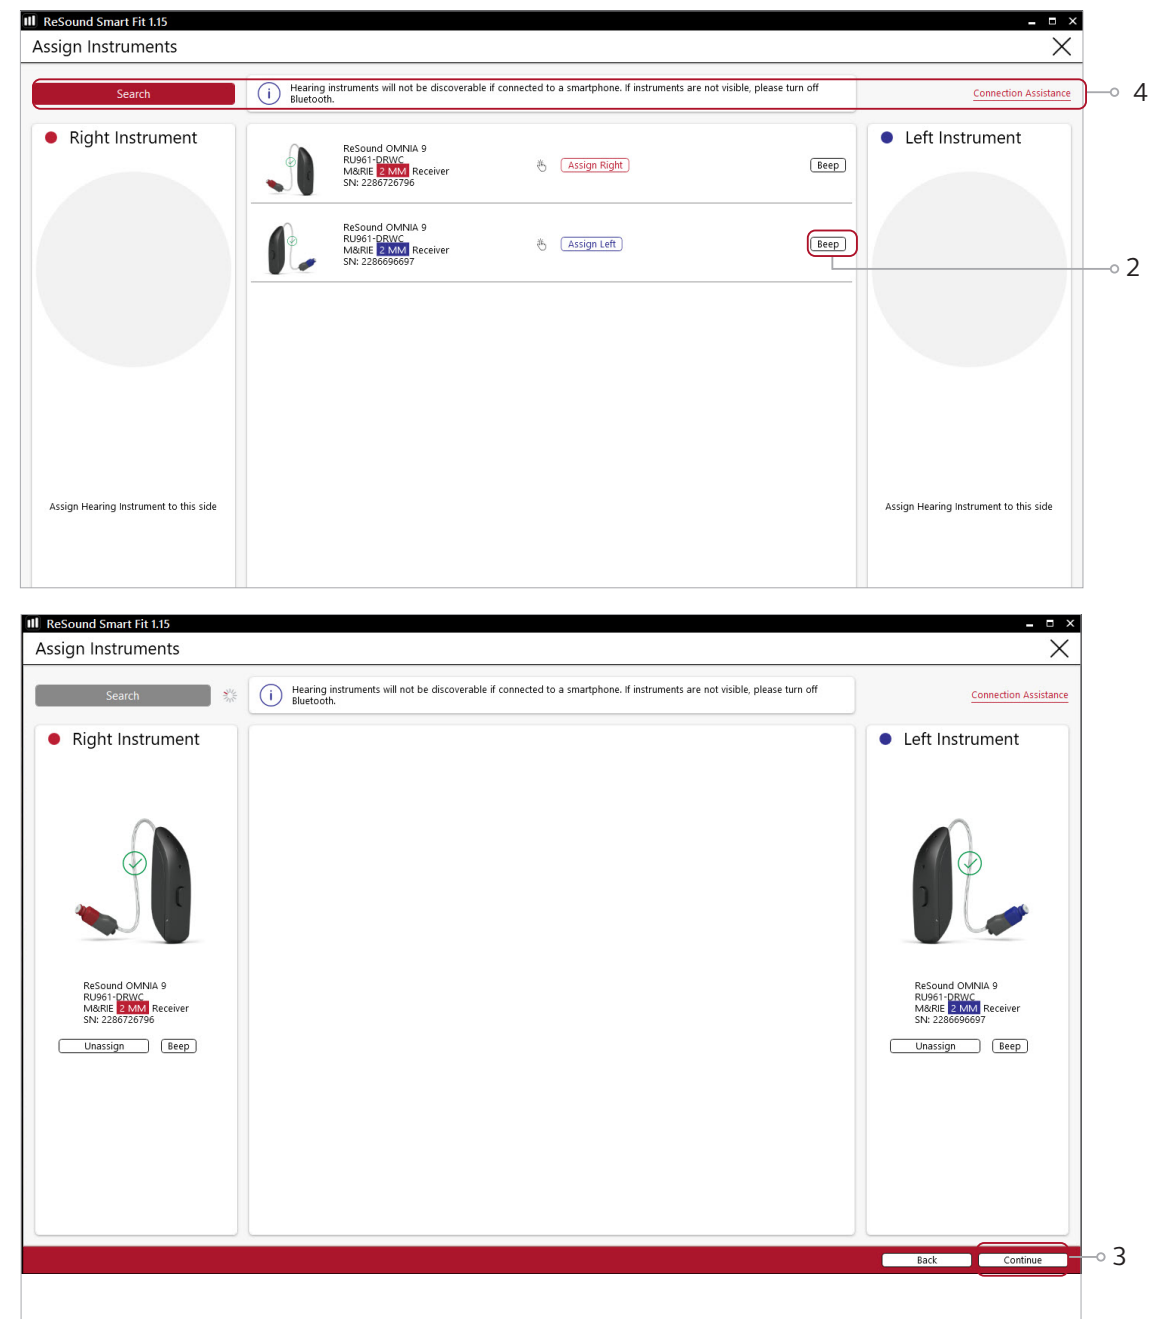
ReSound Smart Fit 1.15

Assign Instruments

Search

Hearing instruments will not be discoverable if connected to a smartphone. If instruments are not visible, please turn off Bluetooth.

Connection Assistance

4

Right Instrument

ReSound OMNIA 9
RU961-DRWC
M&RIE 2 MM Receiver
SN: 2286726796

Assign Right

Beep

ReSound OMNIA 9
RU961-DRWC
M&RIE 2 MM Receiver
SN: 2286696697

Assign Left

Beep

2

Left Instrument

Assign Hearing Instrument to this side

Assign Hearing Instrument to this side

ReSound Smart Fit 1.15

Assign Instruments

Search

Hearing instruments will not be discoverable if connected to a smartphone. If instruments are not visible, please turn off Bluetooth.

Connection Assistance

Right Instrument

Left Instrument

ReSound OMNIA 9
RU961-DRWC
M&RIE 2 MM Receiver
SN: 2286726796

Unassign

Beep

ReSound OMNIA 9
RU961-DRWC
M&RIE 2 MM Receiver
SN: 2286696697

Unassign

Beep

Back

Continue

3